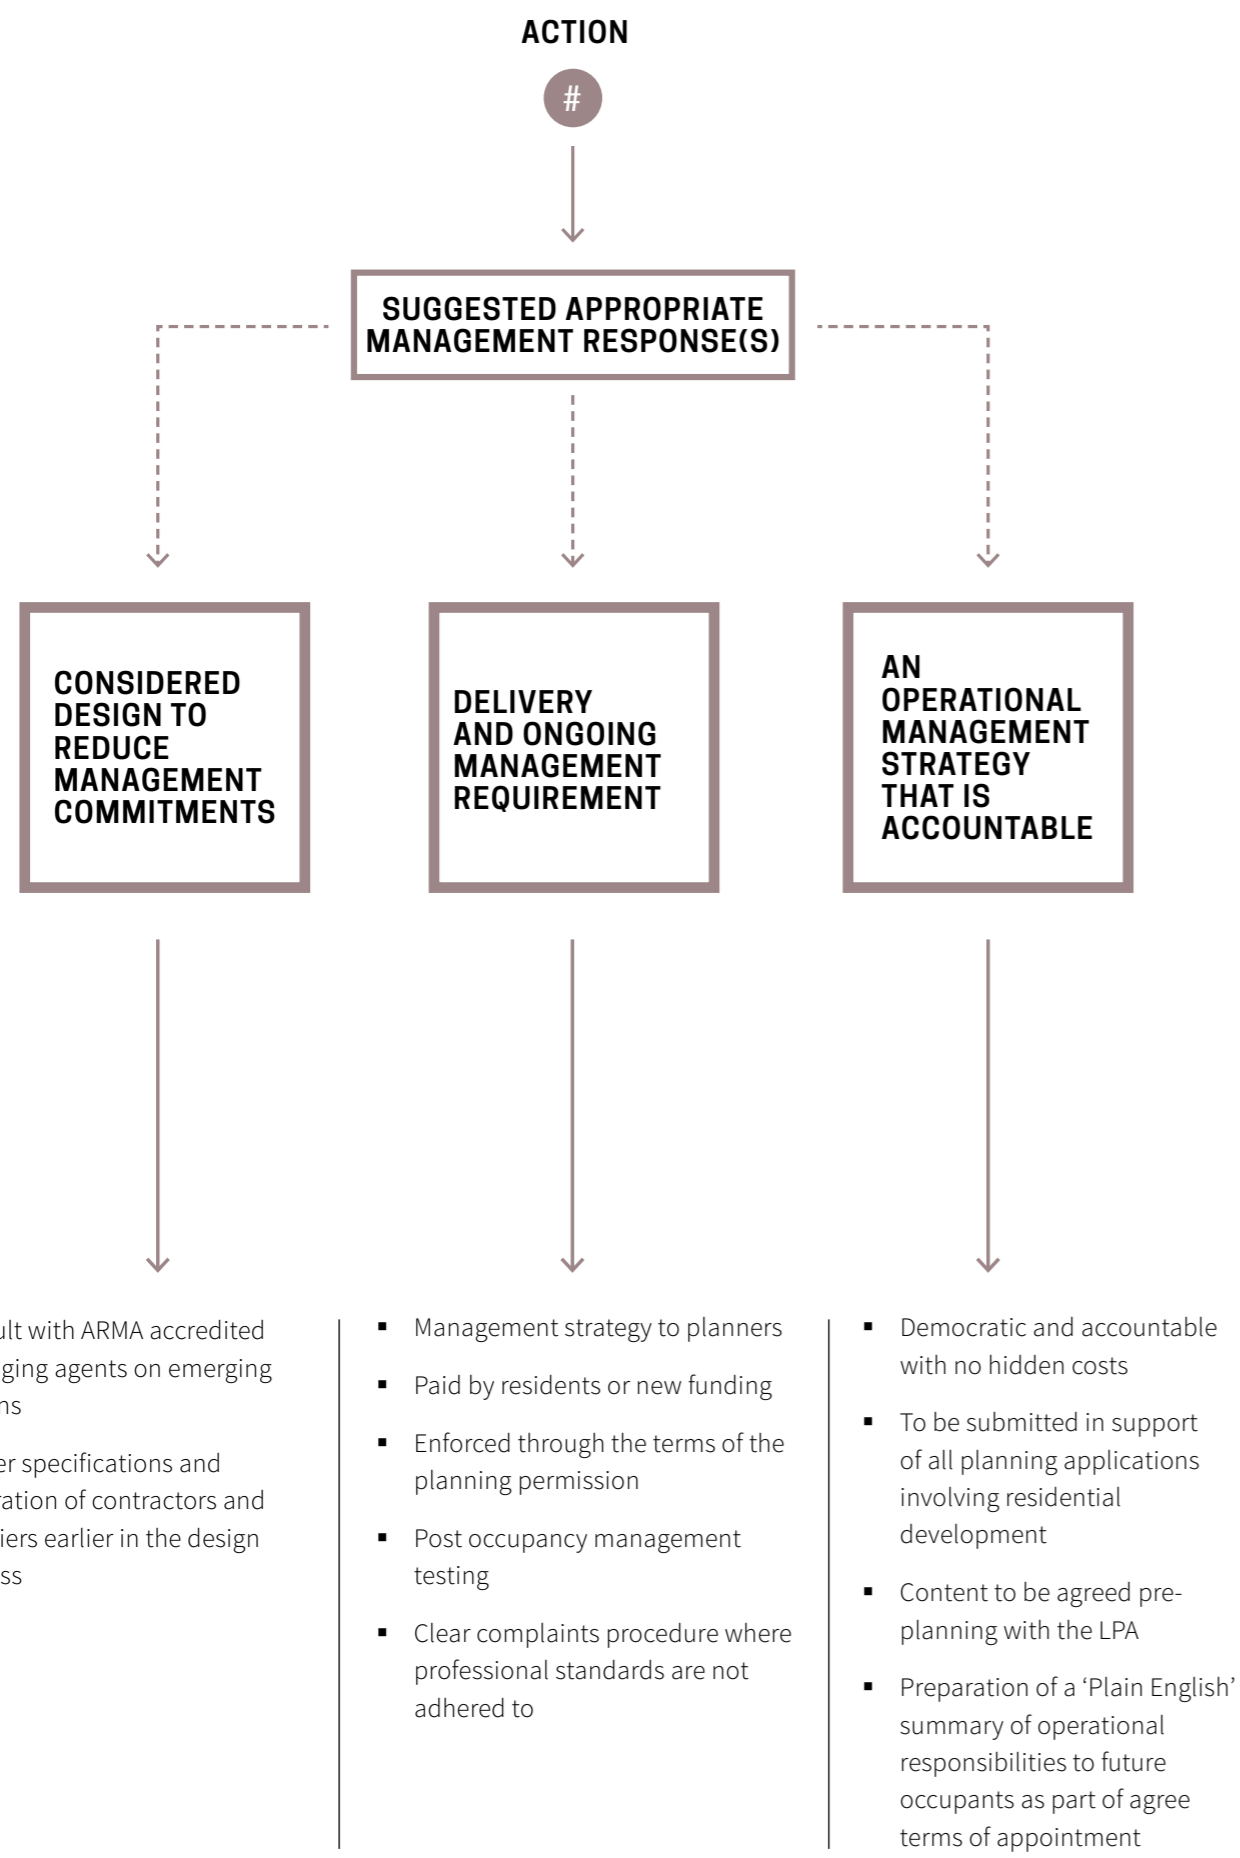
ACTION

#

SUGGESTED APPROPRIATE MANAGEMENT RESPONSE(S)

CONSIDERED DESIGN TO REDUCE MANAGEMENT COMMITMENTS

DELIVERY AND ONGOING MANAGEMENT REQUIREMENT

AN OPERATIONAL MANAGEMENT STRATEGY THAT IS ACCOUNTABLE

ult with ARMA accredited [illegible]ging agents on emerging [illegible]ns

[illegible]er specifications and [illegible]ration of contractors and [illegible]iers earlier in the design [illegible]ss

- Management strategy to planners
- Paid by residents or new funding
- Enforced through the terms of the planning permission
- Post occupancy management testing
- Clear complaints procedure where professional standards are not adhered to

- Democratic and accountable with no hidden costs
- To be submitted in support of all planning applications involving residential development
- Content to be agreed pre-planning with the LPA
- Preparation of a ‘Plain English’ summary of operational responsibilities to future occupants as part of agree terms of appointment